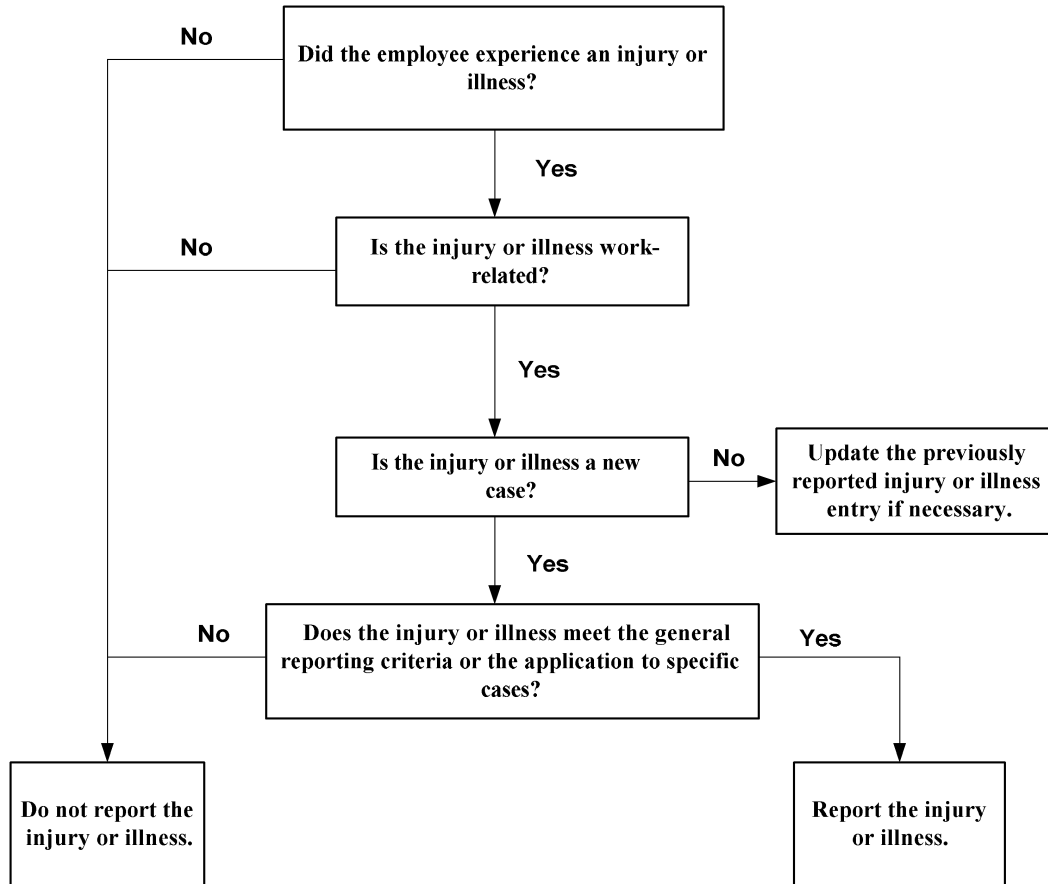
No

Did the employee experience an injury or illness?

Yes

No

Is the injury or illness work-related?

Yes

Is the injury or illness a new case?

No

Update the previously reported injury or illness entry if necessary.

Yes

No

Does the injury or illness meet the general reporting criteria or the application to specific cases?

Yes

Do not report the injury or illness.

Report the injury or illness.